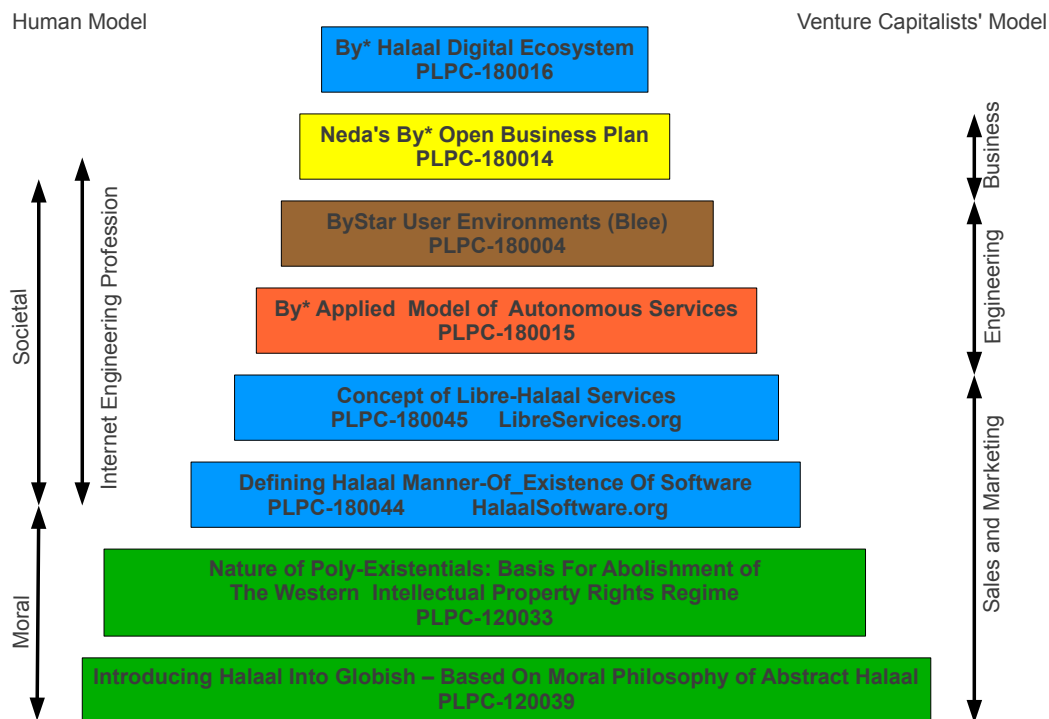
Human Model

Venture Capitalists' Model

By* Halaal Digital Ecosystem
PLPC-180016

Neda's By* Open Business Plan
PLPC-180014

ByStar User Environments (Blee)
PLPC-180004

By* Applied Model of Autonomous Services
PLPC-180015

Concept of Libre-Halaal Services
PLPC-180045 LibreServices.org

Defining Halaal Manner-Of_Existence Of Software
PLPC-180044 HalaalSoftware.org

Nature of Poly-Existentials: Basis For Abolishment of The Western Intellectual Property Rights Regime
PLPC-120033

Introducing Halaal Into Globish – Based On Moral Philosophy of Abstract Halaal
PLPC-120039

Societal

Internet Engineering Profession

Moral

Business

Engineering

Sales and Marketing